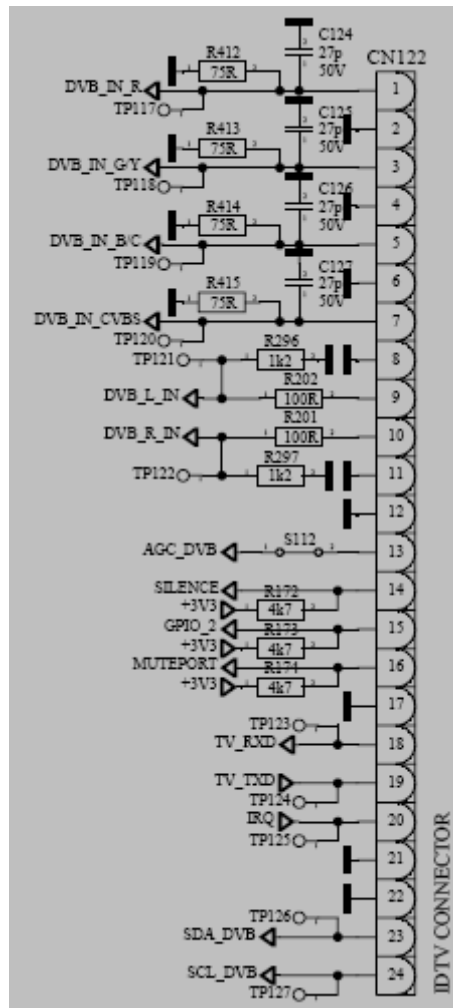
C124
27p
50V
CN122
R412
75R
DVB_IN_R
TP117
1
C125
27p
50V
2
R413
75R
DVB_IN_G/Y
3
TP118
C126
27p
50V
4
R414
75R
DVB_IN_B/C
5
TP119
C127
27p
50V
6
R415
75R
DVB_IN_CVBS
7
TP120
R296
TP121
1k2
8
R202
DVB_L_IN
100R
9
R201
DVB_R_IN
100R
10
R297
TP122
1k2
11
12
S112
AGC_DVB
13
SILENCE
R172
14
+3V3
4k7
GPIO_2
R173
15
+3V3
4k7
MUTEPORT
R174
16
+3V3
4k7
17
TP123
TV_RXD
18
TV_TXD
19
TP124
IRQ
20
TP125
21
22
TP126
SDA_DVB
23
SCL_DVB
24
TP127
IDTV CONNECTOR